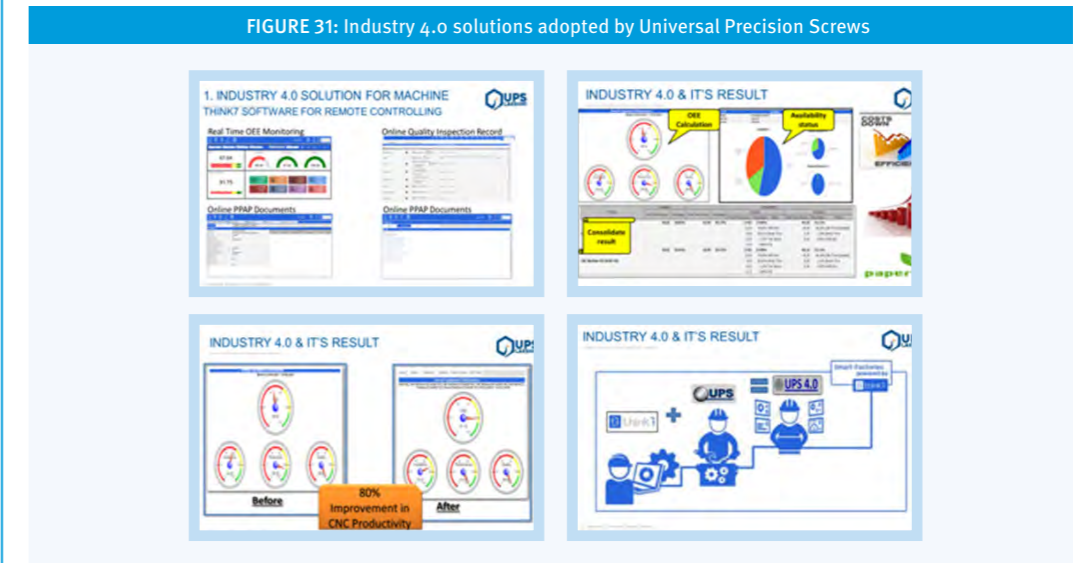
FIGURE 31: Industry 4.0 solutions adopted by Universal Precision Screws

1. INDUSTRY 4.0 SOLUTION FOR MACHINE
THINK7 SOFTWARE FOR REMOTE CONTROLLING

UPS

Real Time OEE Monitoring

Online Quality Inspection Record

Online PPAP Documents

Online PPAP Documents

INDUSTRY 4.0 & IT'S RESULT

OEE Calculation

Availability status

Consolidate result

COSTS DOWN

EFFICIE

paper

INDUSTRY 4.0 & IT'S RESULT

UPS

Before

80% Improvement in CNC Productivity

After

INDUSTRY 4.0 & IT'S RESULT

UPS

Smart Factories powered by think7

UPS

UPS 4.0

think7